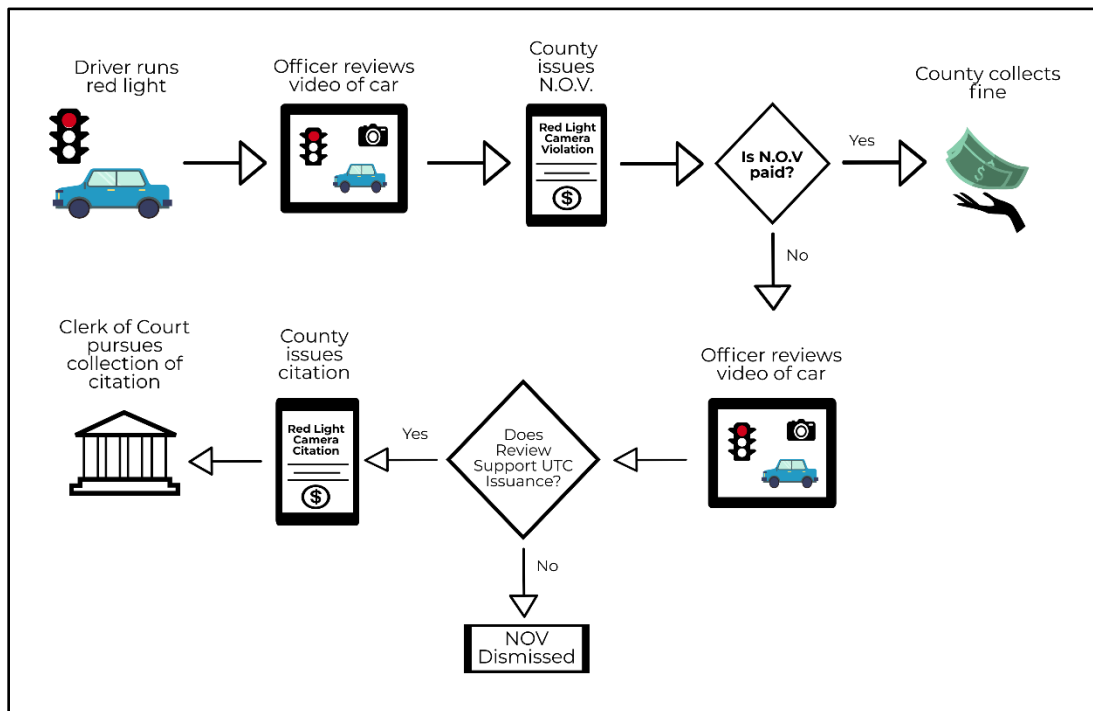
Driver runs red light

Officer reviews video of car

County issues N.O.V.

Red Light Camera Violation

$

Is N.O.V paid?

Yes

County collects fine

No

Officer reviews video of car

Does Review Support UTC Issuance?

Yes

County issues citation

Red Light Camera Citation

$

Clerk of Court pursues collection of citation

No

NOV Dismissed